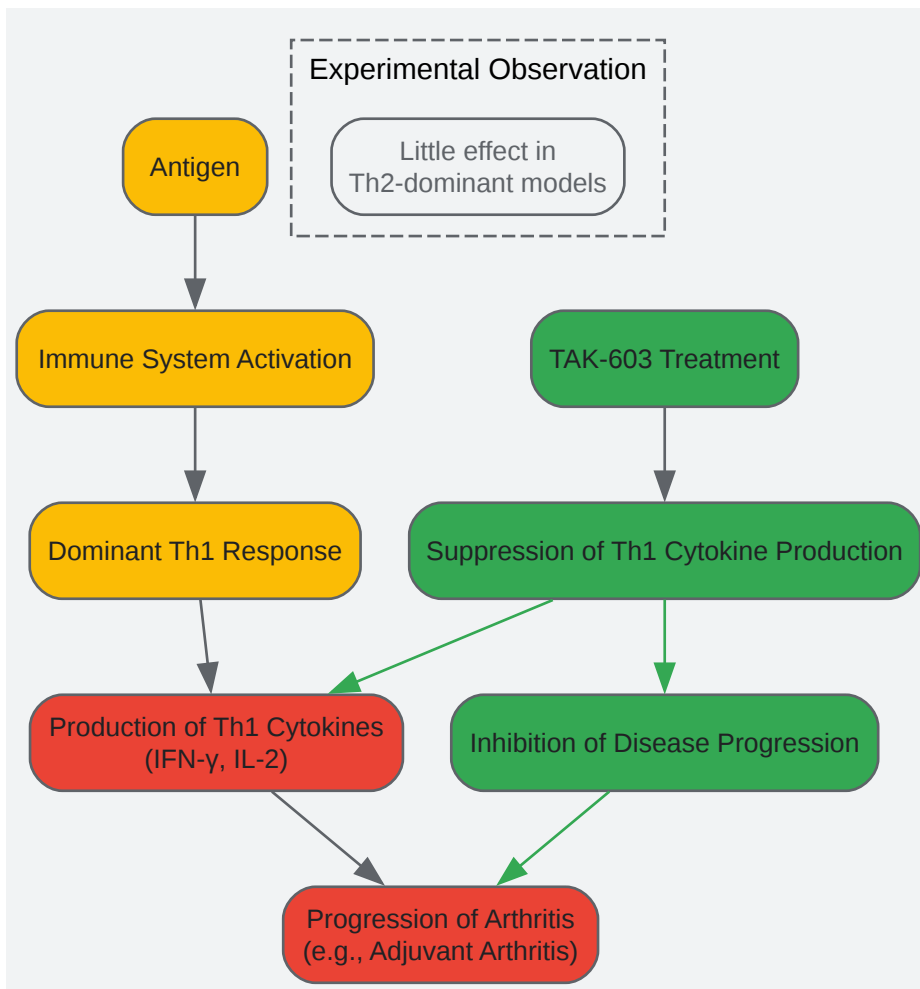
Experimental Observation

Little effect in Th2-dominant models

Antigen

Immune System Activation

TAK-603 Treatment

Dominant Th1 Response

Suppression of Th1 Cytokine Production

Production of Th1 Cytokines (IFN-γ, IL-2)

Inhibition of Disease Progression

Progression of Arthritis (e.g., Adjuvant Arthritis)